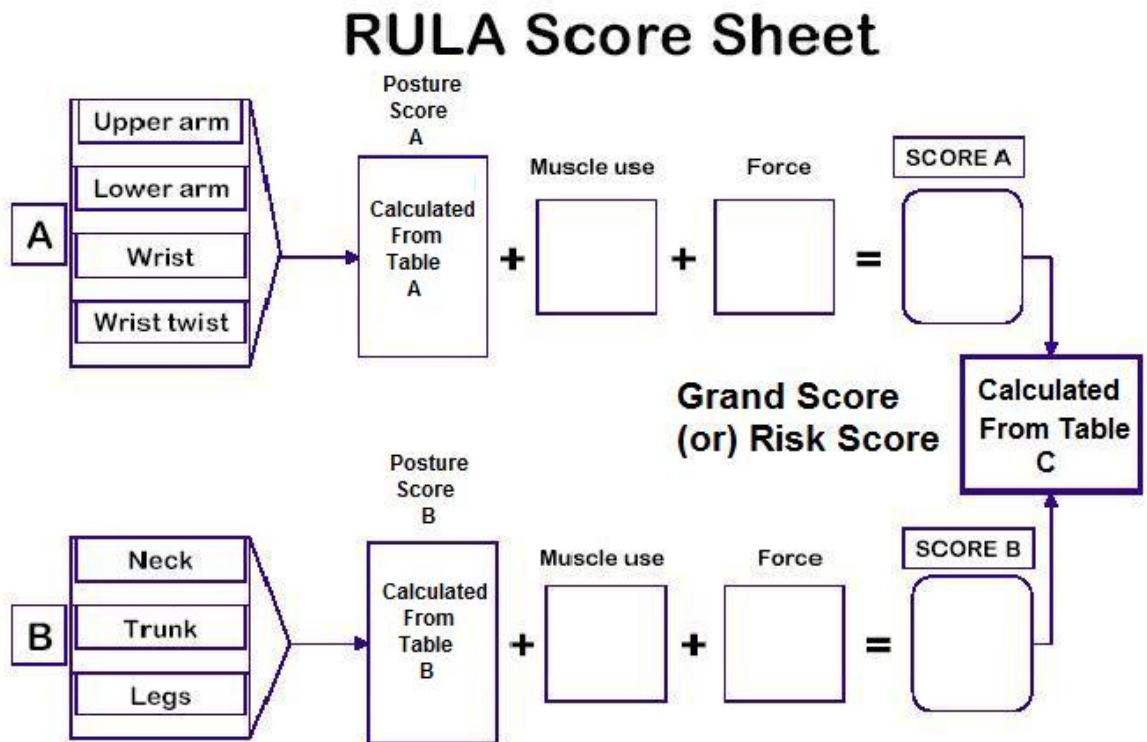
RULA Score Sheet

A

Upper arm

Lower arm

Wrist

Wrist twist

Posture Score A

Calculated From Table A

+

Muscle use

+

Force

=

SCORE A

Grand Score (or) Risk Score

Calculated From Table C

B

Neck

Trunk

Legs

Posture Score B

Calculated From Table B

+

Muscle use

+

Force

=

SCORE B